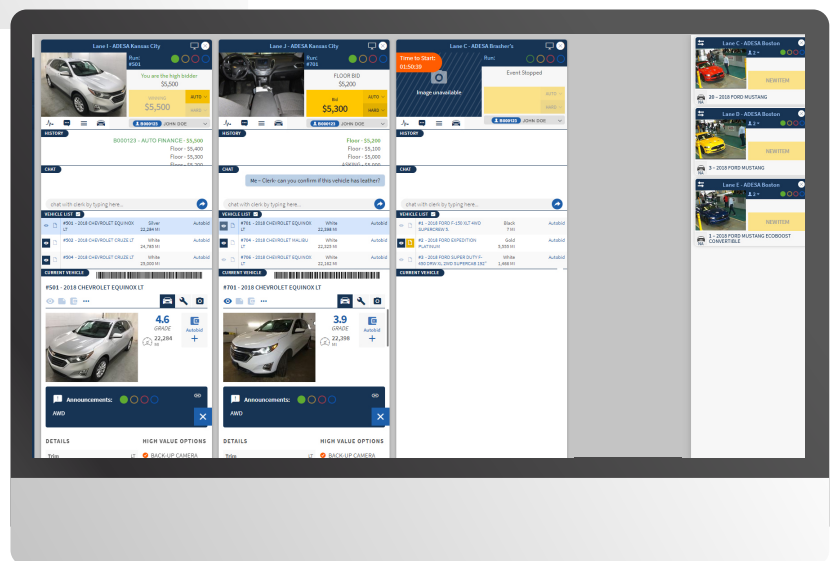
Lane I - ADESA Kansas City

Run: #501

You are the high bidder

$5,500

$5,500

AUTO

HARD

B000123 JOHN DOE

HISTORY

B000123 - AUTO FINANCE - $5,500

Floor - $5,400

Floor - $5,300

CHAT

chat with clerk by typing here...

VEHICLE LIST

#501 - 2018 CHEVROLET EQUINOX LT Silver 22,284 MI Autobid

#502 - 2018 CHEVROLET CRUZE LT White 24,765 MI Autobid

#504 - 2018 CHEVROLET CRUZE LT White 25,000 MI Autobid

CURRENT VEHICLE

#501 - 2018 CHEVROLET EQUINOX LT

4.6 GRADE

22,284 MI

Autobid

Announcements:

AWD

DETAILS

HIGH VALUE OPTIONS

Trim LT

BACK-UP CAMERA

Lane J - ADESA Kansas City

Run: #701

FLOOR BID

$5,200

Bid $5,300

AUTO

HARD

B000123 JOHN DOE

HISTORY

Floor - $5,200

Floor - $5,100

Floor - $5,000

CHAT

Me - Clerk: can you confirm if this vehicle has leather?

chat with clerk by typing here...

VEHICLE LIST

#701 - 2018 CHEVROLET EQUINOX LT White 22,398 MI Autobid

#704 - 2018 CHEVROLET MALIBU LT White 22,323 MI Autobid

#706 - 2018 CHEVROLET CRUZE LT White 22,192 MI Autobid

CURRENT VEHICLE

#701 - 2018 CHEVROLET EQUINOX LT

3.9 GRADE

22,398 MI

Autobid

Announcements:

AWD

DETAILS

HIGH VALUE OPTIONS

Trim LT

BACK-UP CAMERA

Lane C - ADESA Brasher's

Time to Start: 01:50:39

Run:

Image unavailable

Event Stopped

AUTO

HARD

B000123 JOHN DOE

HISTORY

CHAT

chat with clerk by typing here...

VEHICLE LIST

#1 - 2018 FORD F-150 XLT 4WD SUPERCREW 5. Black 7 MI Autobid

#2 - 2018 FORD EXPEDITION PLATINUM Gold 5,555 MI Autobid

#3 - 2018 FORD SUPERDUTY F-450 DRW XL 2WD SUPERCAB 162" White 1,666 MI Autobid

CURRENT VEHICLE

Lane C - ADESA Boston

2

NEW ITEM

20 - 2018 FORD MUSTANG

Lane D - ADESA Boston

2

NEW ITEM

3 - 2018 FORD MUSTANG

Lane E - ADESA Boston

2

NEW ITEM

1 - 2018 FORD MUSTANG ECOBOOST CONVERTIBLE